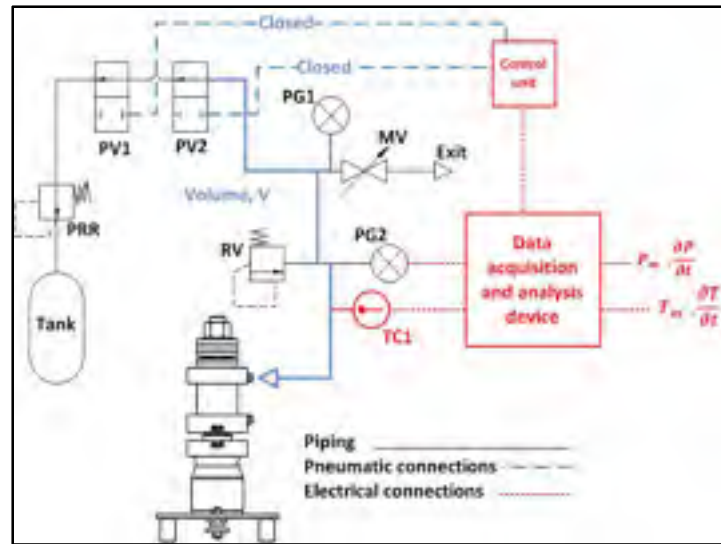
Closed
Closed
Control unit
PV1
PV2
PG1
MV
Exit
PRR
Volume, V
RV
PG2
Data acquisition and analysis device
$P_m \cdot \frac{\partial P}{\partial t}$
$T_m \cdot \frac{\partial T}{\partial t}$
TC1
Tank
Piping
Pneumatic connections
Electrical connections